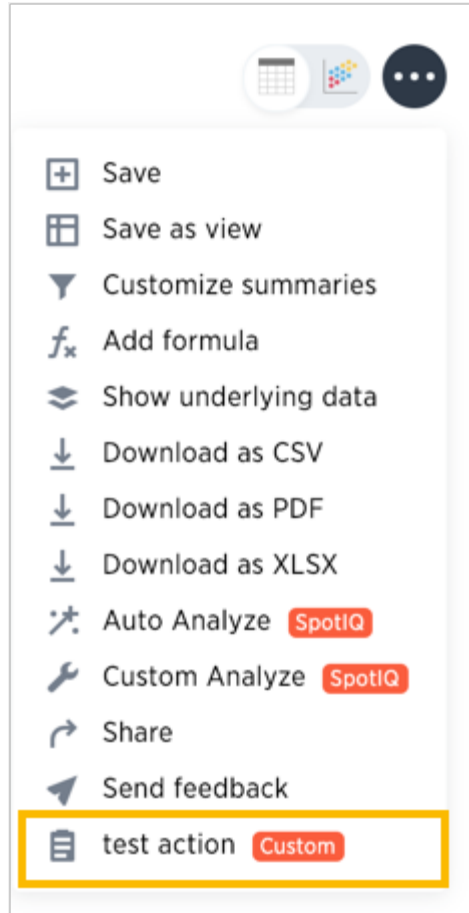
Save
Save as view
Customize summaries
Add formula
Show underlying data
Download as CSV
Download as PDF
Download as XLSX
Auto Analyze SpotIQ
Custom Analyze SpotIQ
Share
Send feedback
test action Custom